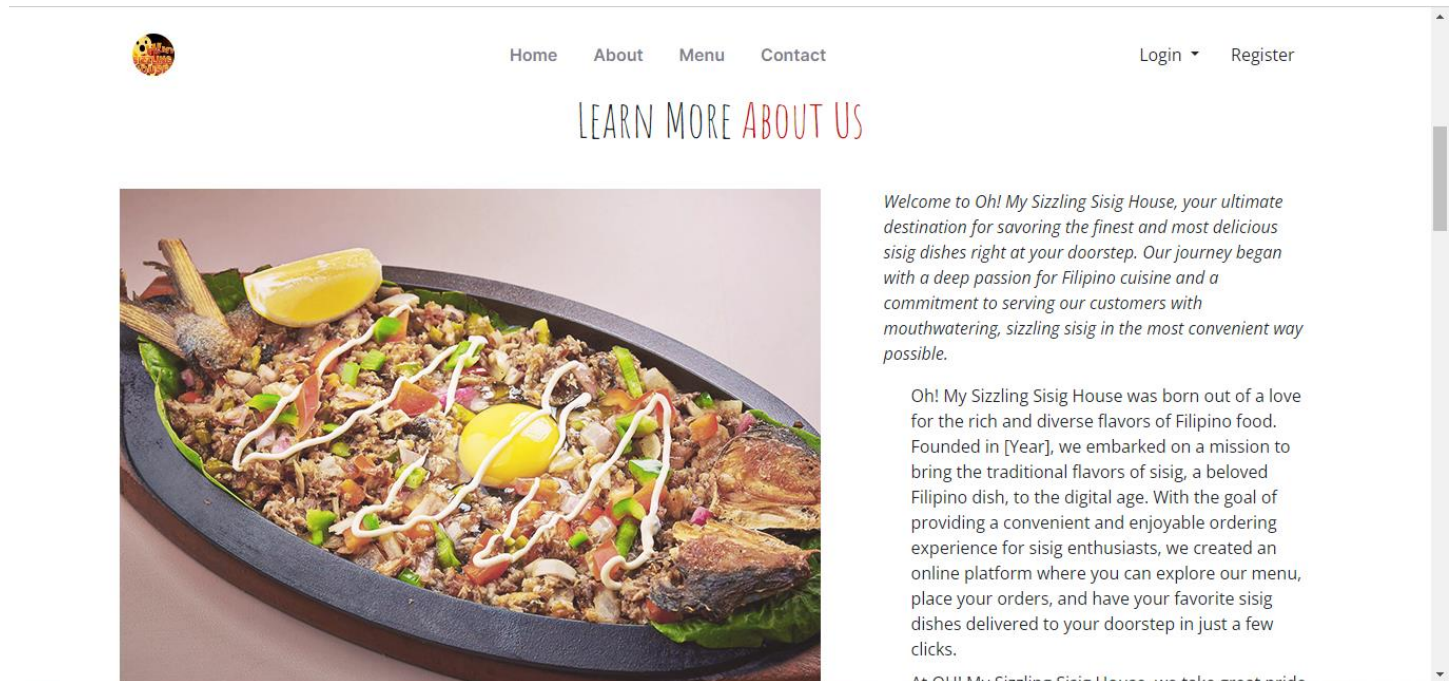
Home About Menu Contact

Login Register

LEARN MORE ABOUT US

Welcome to Oh! My Sizzling Sisig House, your ultimate destination for savoring the finest and most delicious sisig dishes right at your doorstep. Our journey began with a deep passion for Filipino cuisine and a commitment to serving our customers with mouthwatering, sizzling sisig in the most convenient way possible.

Oh! My Sizzling Sisig House was born out of a love for the rich and diverse flavors of Filipino food. Founded in [Year], we embarked on a mission to bring the traditional flavors of sisig, a beloved Filipino dish, to the digital age. With the goal of providing a convenient and enjoyable ordering experience for sisig enthusiasts, we created an online platform where you can explore our menu, place your orders, and have your favorite sisig dishes delivered to your doorstep in just a few clicks.

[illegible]